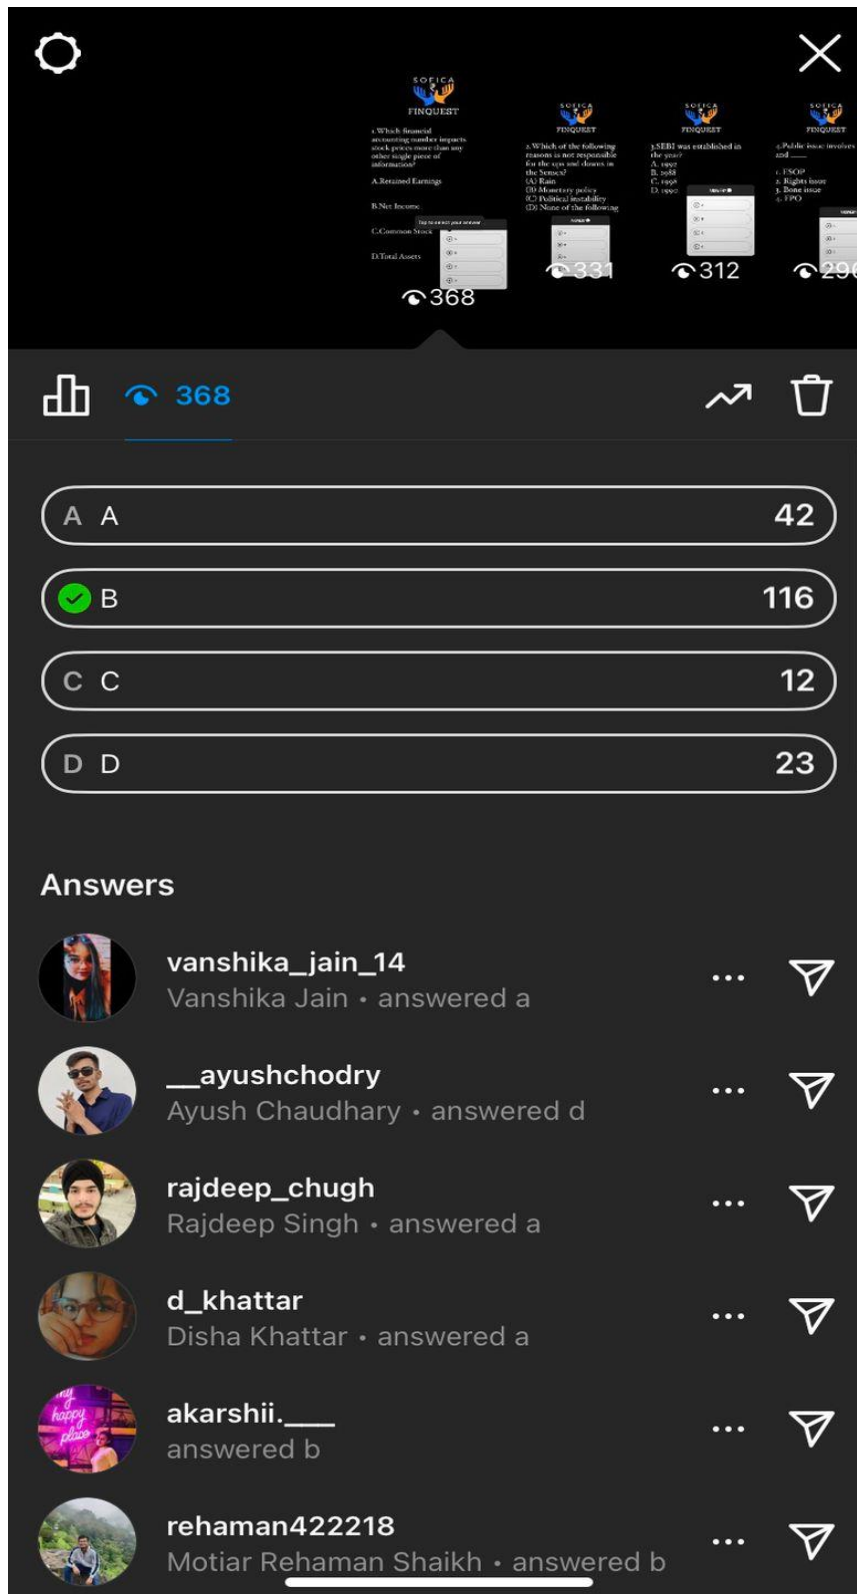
SOFICA
FINQUEST
1.Which financial accounting number impacts stock prices more than any other single piece of information?
A.Retained Earnings
B.Net Income
C.Common Stock
D.Total Assets
368

SOFICA
FINQUEST
2.Which of the following reasons is not responsible for the ups and downs in the Sensex?
(A) Rain
(B) Monetary policy
(C) Political instability
(D) None of the following
331

SOFICA
FINQUEST
3.SEBI was established in the year?
A. 1992
B. 1988
C. 1996
D. 1990
312

SOFICA
FINQUEST
4.Public issue involves and ____
1. ESOP
2. Rights issue
3. Bone issue
4. FPO
29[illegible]

368

A A 42
B 116
C C 12
D D 23

Answers

vanshika_jain_14
Vanshika Jain • answered a

__ayushchodry
Ayush Chaudhary • answered d

rajdeep_chugh
Rajdeep Singh • answered a

d_khattar
Disha Khattar • answered a

akarshii.____
answered b

rehaman422218
Motiar Rehaman Shaikh • answered b